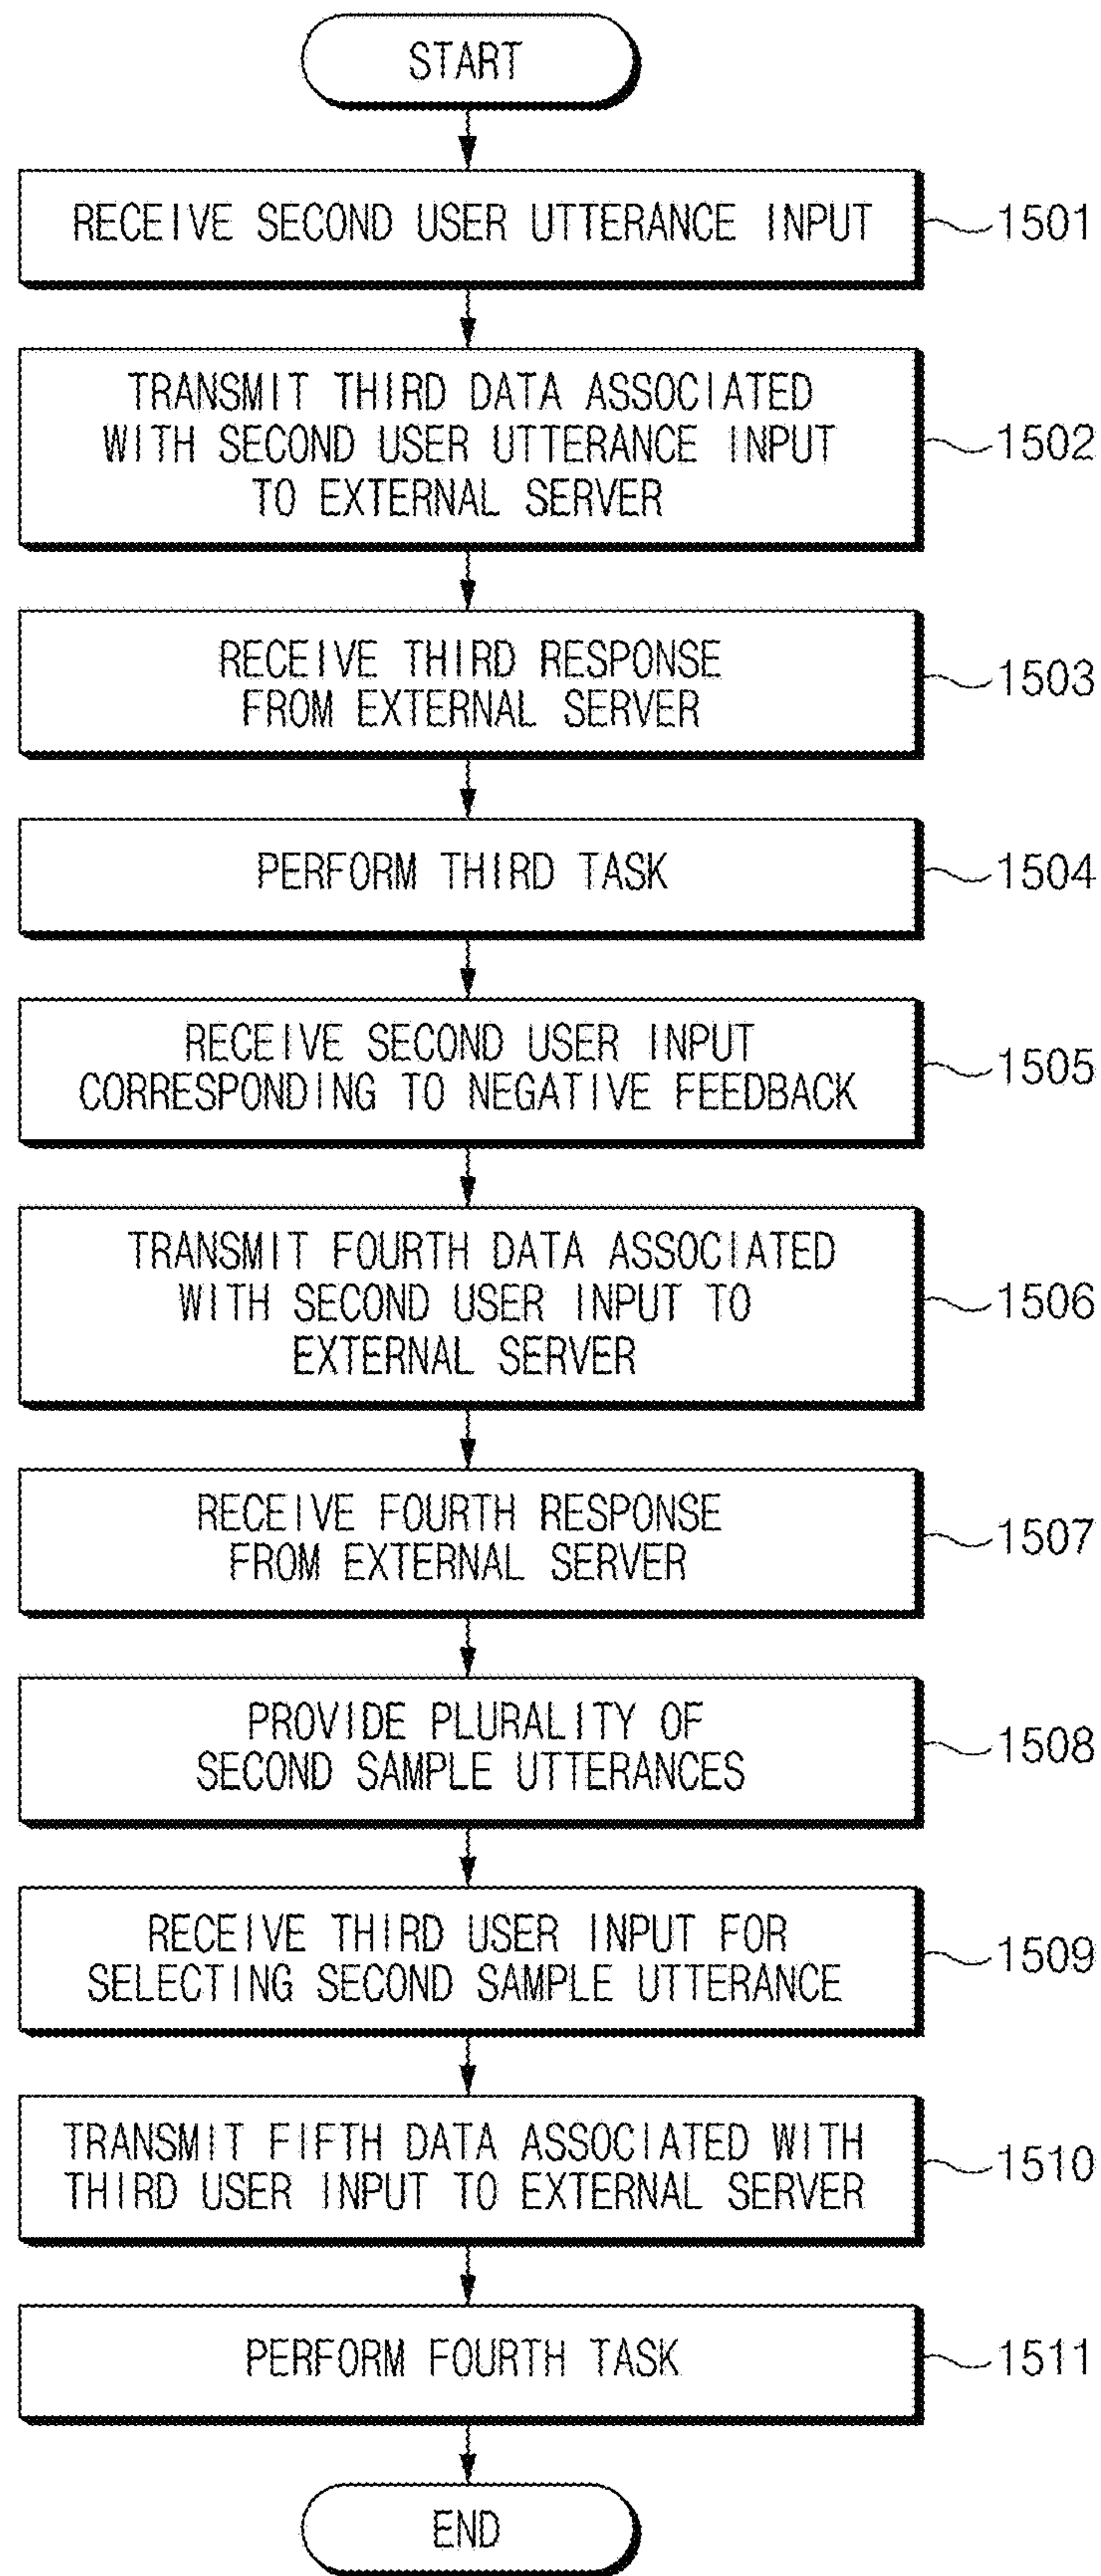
START

RECEIVE SECOND USER UTTERANCE INPUT 1501

TRANSMIT THIRD DATA ASSOCIATED WITH SECOND USER UTTERANCE INPUT TO EXTERNAL SERVER 1502

RECEIVE THIRD RESPONSE FROM EXTERNAL SERVER 1503

PERFORM THIRD TASK 1504

RECEIVE SECOND USER INPUT CORRESPONDING TO NEGATIVE FEEDBACK 1505

TRANSMIT FOURTH DATA ASSOCIATED WITH SECOND USER INPUT TO EXTERNAL SERVER 1506

RECEIVE FOURTH RESPONSE FROM EXTERNAL SERVER 1507

PROVIDE PLURALITY OF SECOND SAMPLE UTTERANCES 1508

RECEIVE THIRD USER INPUT FOR SELECTING SECOND SAMPLE UTTERANCE 1509

TRANSMIT FIFTH DATA ASSOCIATED WITH THIRD USER INPUT TO EXTERNAL SERVER 1510

PERFORM FOURTH TASK 1511

END